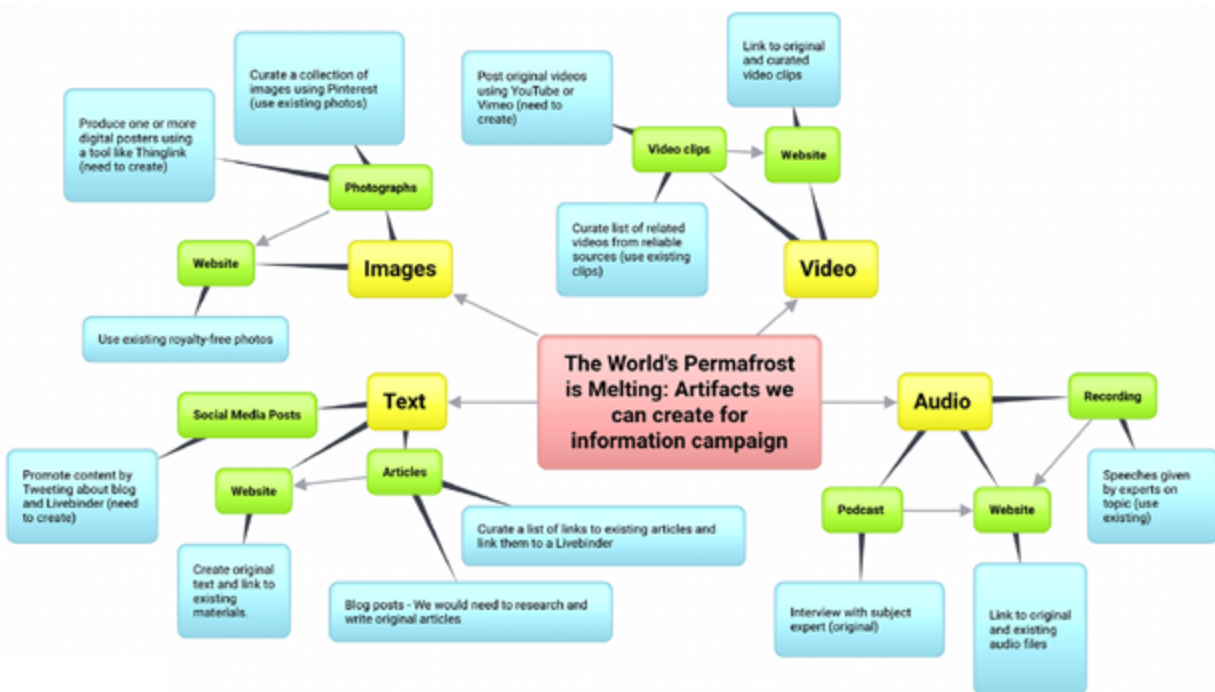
The World's Permafrost is Melting: Artifacts we can create for information campaign

Images

Photographs

Curate a collection of images using Pinterest (use existing photos)

Produce one or more digital posters using a tool like Thinglink (need to create)

Website

Use existing royalty-free photos

Video

Video clips

Post original videos using YouTube or Vimeo (need to create)

Curate list of related videos from reliable sources (use existing clips)

Website

Link to original and curated video clips

Text

Social Media Posts

Promote content by Tweeting about blog and Livebinder (need to create)

Website

Create original text and link to existing materials.

Articles

Curate a list of links to existing articles and link them to a Livebinder

Blog posts - We would need to research and write original articles

Audio

Recording

Speeches given by experts on topic (use existing)

Podcast

Interview with subject expert (original)

Website

Link to original and existing audio files